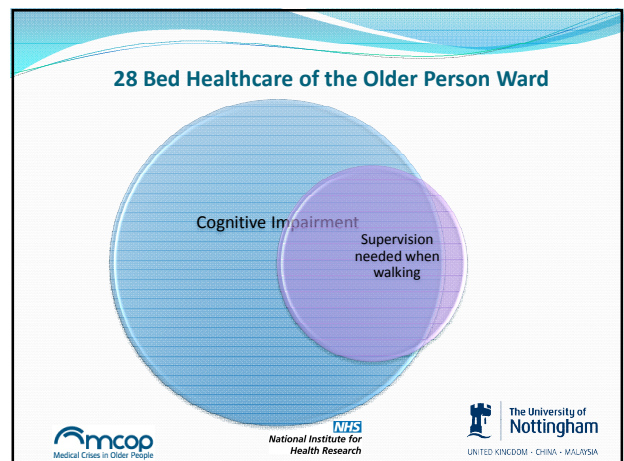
28 Bed Healthcare of the Older Person Ward

Cognitive Impairment

Supervision needed when walking

mcop
Medical Crises in Older People

NHS
National Institute for Health Research

The University of Nottingham
UNITED KINGDOM · CHINA · MALAYSIA